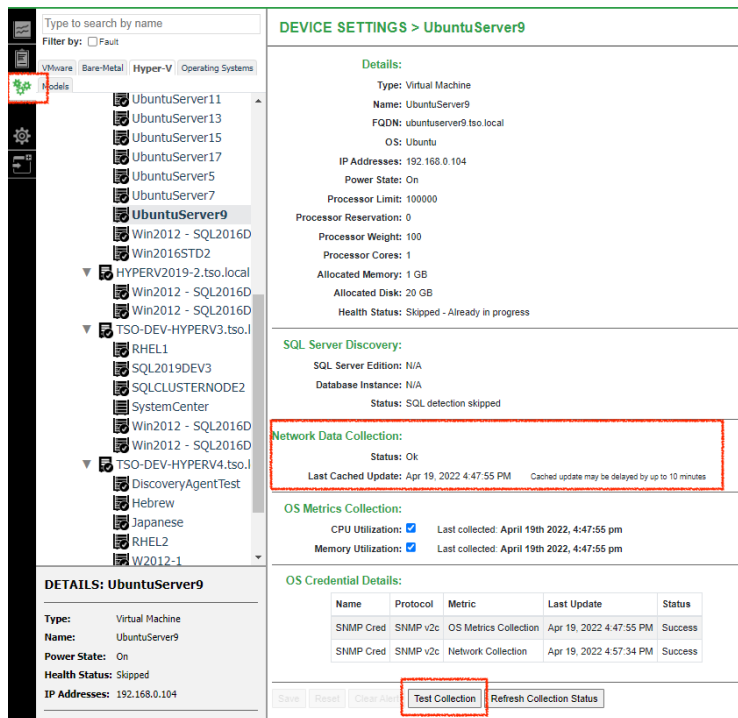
Type to search by name
Filter by: Fault
VMware Bare-Metal Hyper-V Operating Systems
Models
UbuntuServer11
UbuntuServer13
UbuntuServer15
UbuntuServer17
UbuntuServer5
UbuntuServer7
UbuntuServer9
Win2012 - SQL2016D
Win2016STD2
HYPERV2019-2.tso.local
Win2012 - SQL2016D
Win2012 - SQL2016D
TSO-DEV-HYPERV3.tso.l
RHEL1
SQL2019DEV3
SQLCLUSTERNODE2
SystemCenter
Win2012 - SQL2016D
Win2012 - SQL2016D
TSO-DEV-HYPERV4.tso.l
DiscoveryAgentTest
Hebrew
Japanese
RHEL2
W2012-1

DETAILS: UbuntuServer9
Type: Virtual Machine
Name: UbuntuServer9
Power State: On
Health Status: Skipped
IP Addresses: 192.168.0.104

DEVICE SETTINGS > UbuntuServer9

Details:
Type: Virtual Machine
Name: UbuntuServer9
FQDN: ubuntuserver9.tso.local
OS: Ubuntu
IP Addresses: 192.168.0.104
Power State: On
Processor Limit: 100000
Processor Reservation: 0
Processor Weight: 100
Processor Cores: 1
Allocated Memory: 1 GB
Allocated Disk: 20 GB
Health Status: Skipped - Already in progress

SQL Server Discovery:
SQL Server Edition: N/A
Database Instance: N/A
Status: SQL detection skipped

Network Data Collection:
Status: Ok
Last Cached Update: Apr 19, 2022 4:47:55 PM Cached update may be delayed by up to 10 minutes

OS Metrics Collection:
CPU Utilization: Last collected: April 19th 2022, 4:47:55 pm
Memory Utilization: Last collected: April 19th 2022, 4:47:55 pm

OS Credential Details:
| Name | Protocol | Metric | Last Update | Status |
|---|---|---|---|---|
| SNMP Cred | SNMP v2c | OS Metrics Collection | Apr 19, 2022 4:47:55 PM | Success |
| SNMP Cred | SNMP v2c | Network Collection | Apr 19, 2022 4:57:34 PM | Success |

Save Reset Clear Alert Test Collection Refresh Collection Status